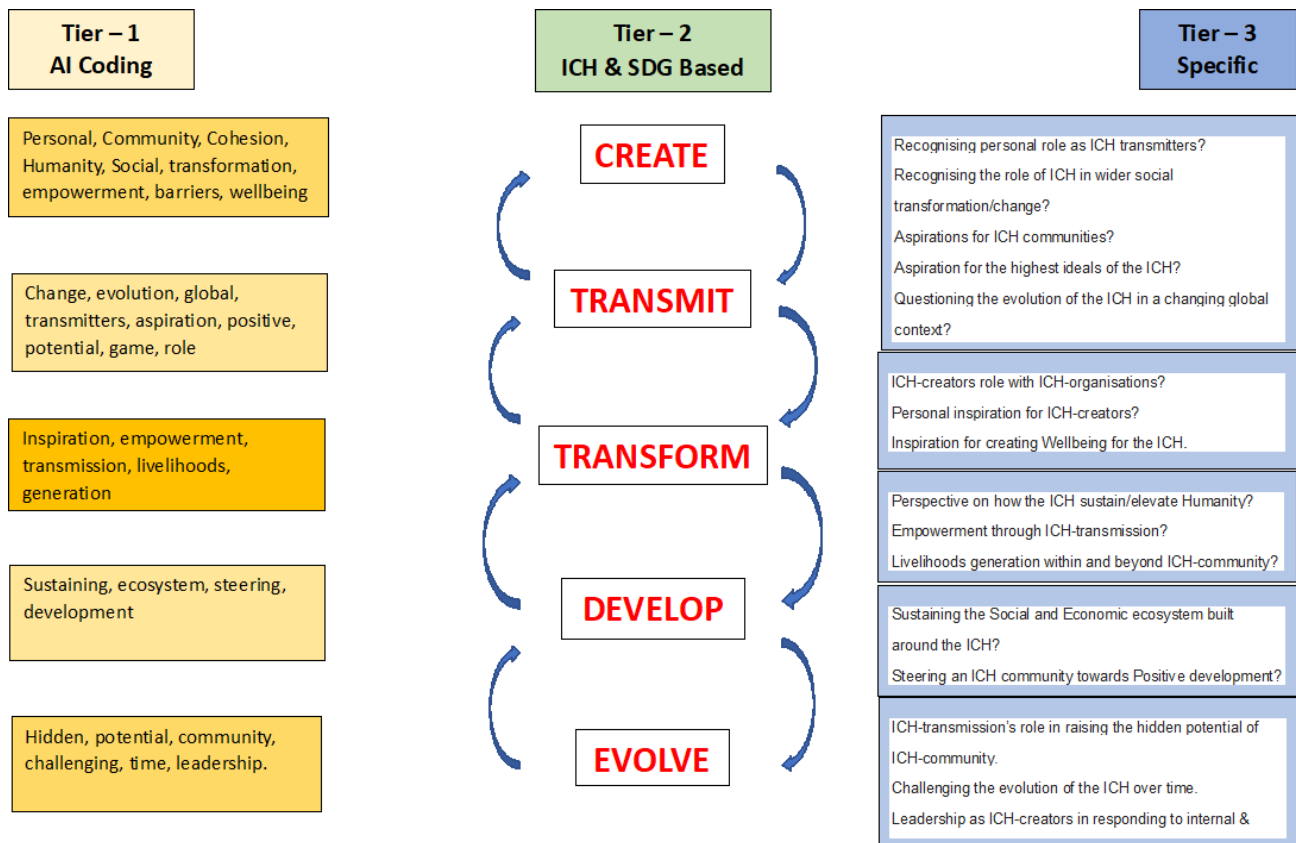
Tier – 1
AI Coding

Tier – 2
ICH & SDG Based

Tier – 3
Specific

Personal, Community, Cohesion, Humanity, Social, transformation, empowerment, barriers, wellbeing

CREATE

Recognising personal role as ICH transmitters?
Recognising the role of ICH in wider social transformation/change?
Aspirations for ICH communities?
Aspiration for the highest ideals of the ICH?
Questioning the evolution of the ICH in a changing global context?

Change, evolution, global, transmitters, aspiration, positive, potential, game, role

TRANSMIT

ICH-creators role with ICH-organisations?
Personal inspiration for ICH-creators?
Inspiration for creating Wellbeing for the ICH.

Inspiration, empowerment, transmission, livelihoods, generation

TRANSFORM

Perspective on how the ICH sustain/elevate Humanity?
Empowerment through ICH-transmission?
Livelihoods generation within and beyond ICH-community?

Sustaining, ecosystem, steering, development

DEVELOP

Sustaining the Social and Economic ecosystem built around the ICH?
Steering an ICH community towards Positive development?

Hidden, potential, community, challenging, time, leadership.

EVOLVE

ICH-transmission's role in raising the hidden potential of ICH-community.
Challenging the evolution of the ICH over time.
Leadership as ICH-creators in responding to internal &